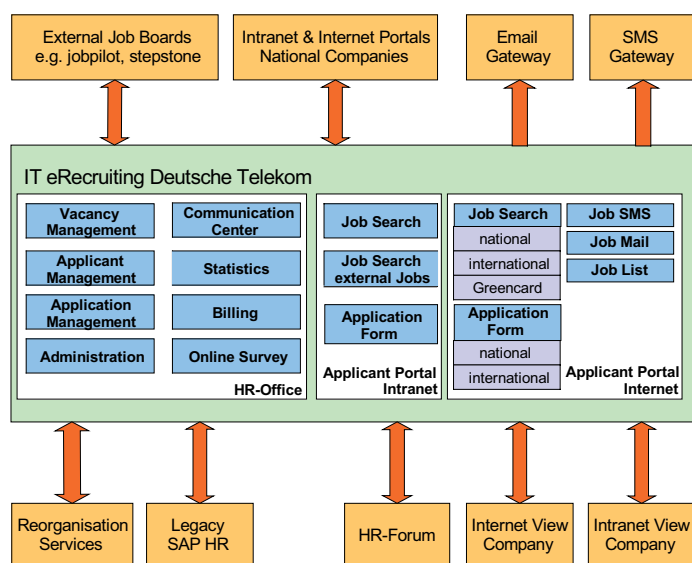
External Job Boards e.g. jobpilot, stepstone

Intranet & Internet Portals National Companies

Email Gateway

SMS Gateway

IT eRecruiting Deutsche Telekom

Vacancy Management

Communication Center

Applicant Management

Statistics

Application Management

Billing

Administration

Online Survey

HR-Office

Job Search

Job Search external Jobs

Application Form

Applicant Portal Intranet

Job Search

national

international

Greencard

Application Form

national

international

Job SMS

Job Mail

Job List

Applicant Portal Internet

Reorganisation Services

Legacy SAP HR

HR-Forum

Internet View Company

Intranet View Company